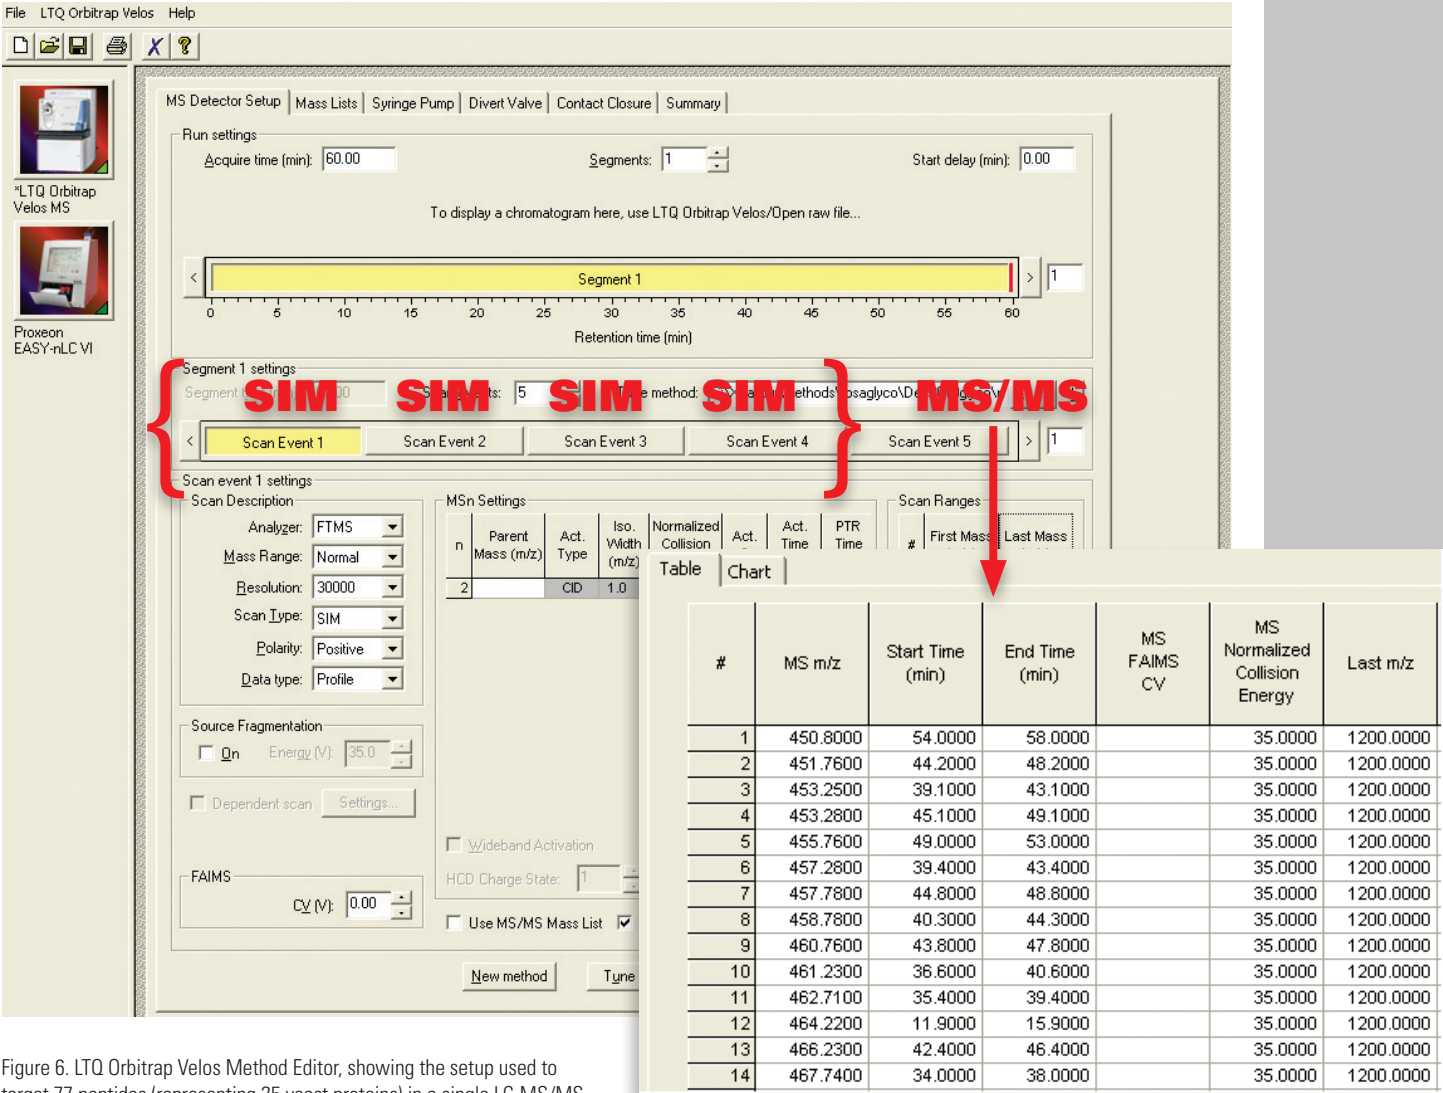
File LTQ Orbitrap Velos Help

*LTQ Orbitrap Velos MS

Proxeon EASY-nLC VI

MS Detector Setup | Mass Lists | Syringe Pump | Divert Valve | Contact Closure | Summary

Run settings
Acquire time (min): 60.00
Segments: 1
Start delay (min): 0.00

To display a chromatogram here, use LTQ Orbitrap Velos/Open raw file...

Segment 1

0 5 10 15 20 25 30 35 40 45 50 55 60
Retention time (min)

Segment 1 settings
Segment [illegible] SIM SIM 5 SIM method: SIM ethods\ osaglyco\De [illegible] MS/MS

Scan Event 1 | Scan Event 2 | Scan Event 3 | Scan Event 4 | Scan Event 5 | 1

Scan event 1 settings
Scan Description
Analyzer: FTMS
Mass Range: Normal
Resolution: 30000
Scan Type: SIM
Polarity: Positive
Data type: Profile

MSn Settings
| n | Parent Mass (m/z) | Act. Type | Iso. Width (m/z) | Normalized Collision | Act. | Act. Time | PTR Time |
|---|---|---|---|---|---|---|---|
| 2 | | CID | 1.0 | | | | |

Scan Ranges
| # | First Mass | Last Mass |

Source Fragmentation
On Energy (V): 35.0

Dependent scan Settings...

Wideband Activation
HCD Charge State: 1

FAIMS
CV (V): 0.00

Use MS/MS Mass List

New method Tune

Table Chart

| # | MS m/z | Start Time (min) | End Time (min) | MS FAIMS CV | MS Normalized Collision Energy | Last m/z |
|---|---|---|---|---|---|---|
| 1 | 450.8000 | 54.0000 | 58.0000 | | 35.0000 | 1200.0000 |
| 2 | 451.7600 | 44.2000 | 48.2000 | | 35.0000 | 1200.0000 |
| 3 | 453.2500 | 39.1000 | 43.1000 | | 35.0000 | 1200.0000 |
| 4 | 453.2800 | 45.1000 | 49.1000 | | 35.0000 | 1200.0000 |
| 5 | 455.7600 | 49.0000 | 53.0000 | | 35.0000 | 1200.0000 |
| 6 | 457.2800 | 39.4000 | 43.4000 | | 35.0000 | 1200.0000 |
| 7 | 457.7800 | 44.8000 | 48.8000 | | 35.0000 | 1200.0000 |
| 8 | 458.7800 | 40.3000 | 44.3000 | | 35.0000 | 1200.0000 |
| 9 | 460.7600 | 43.8000 | 47.8000 | | 35.0000 | 1200.0000 |
| 10 | 461.2300 | 36.6000 | 40.6000 | | 35.0000 | 1200.0000 |
| 11 | 462.7100 | 35.4000 | 39.4000 | | 35.0000 | 1200.0000 |
| 12 | 464.2200 | 11.9000 | 15.9000 | | 35.0000 | 1200.0000 |
| 13 | 466.2300 | 42.4000 | 46.4000 | | 35.0000 | 1200.0000 |
| 14 | 467.7400 | 34.0000 | 38.0000 | | 35.0000 | 1200.0000 |

Figure 6. LTQ Orbitrap Velos Method Editor, showing the setup used to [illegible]